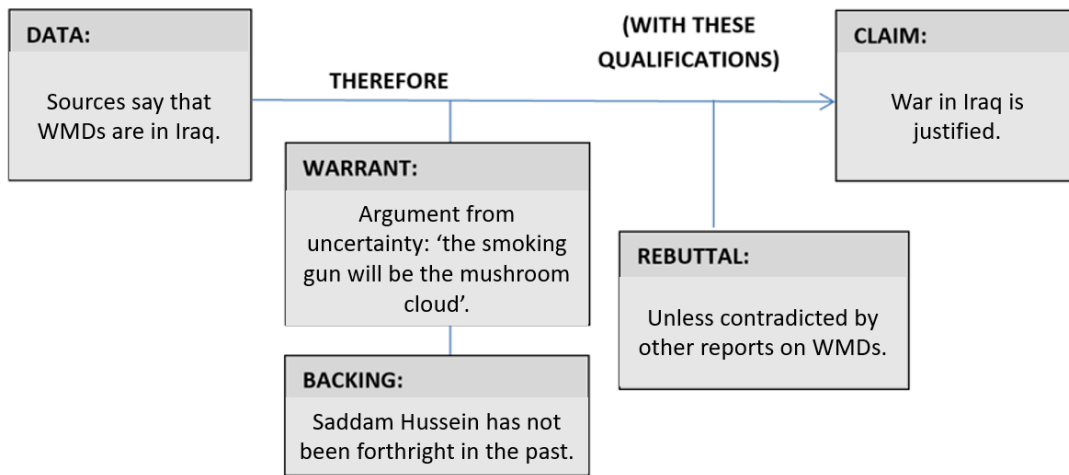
DATA:

Sources say that WMDs are in Iraq.

THEREFORE

(WITH THESE QUALIFICATIONS)

CLAIM:

War in Iraq is justified.

WARRANT:

Argument from uncertainty: ‘the smoking gun will be the mushroom cloud’.

BACKING:

Saddam Hussein has not been forthright in the past.

REBUTTAL:

Unless contradicted by other reports on WMDs.